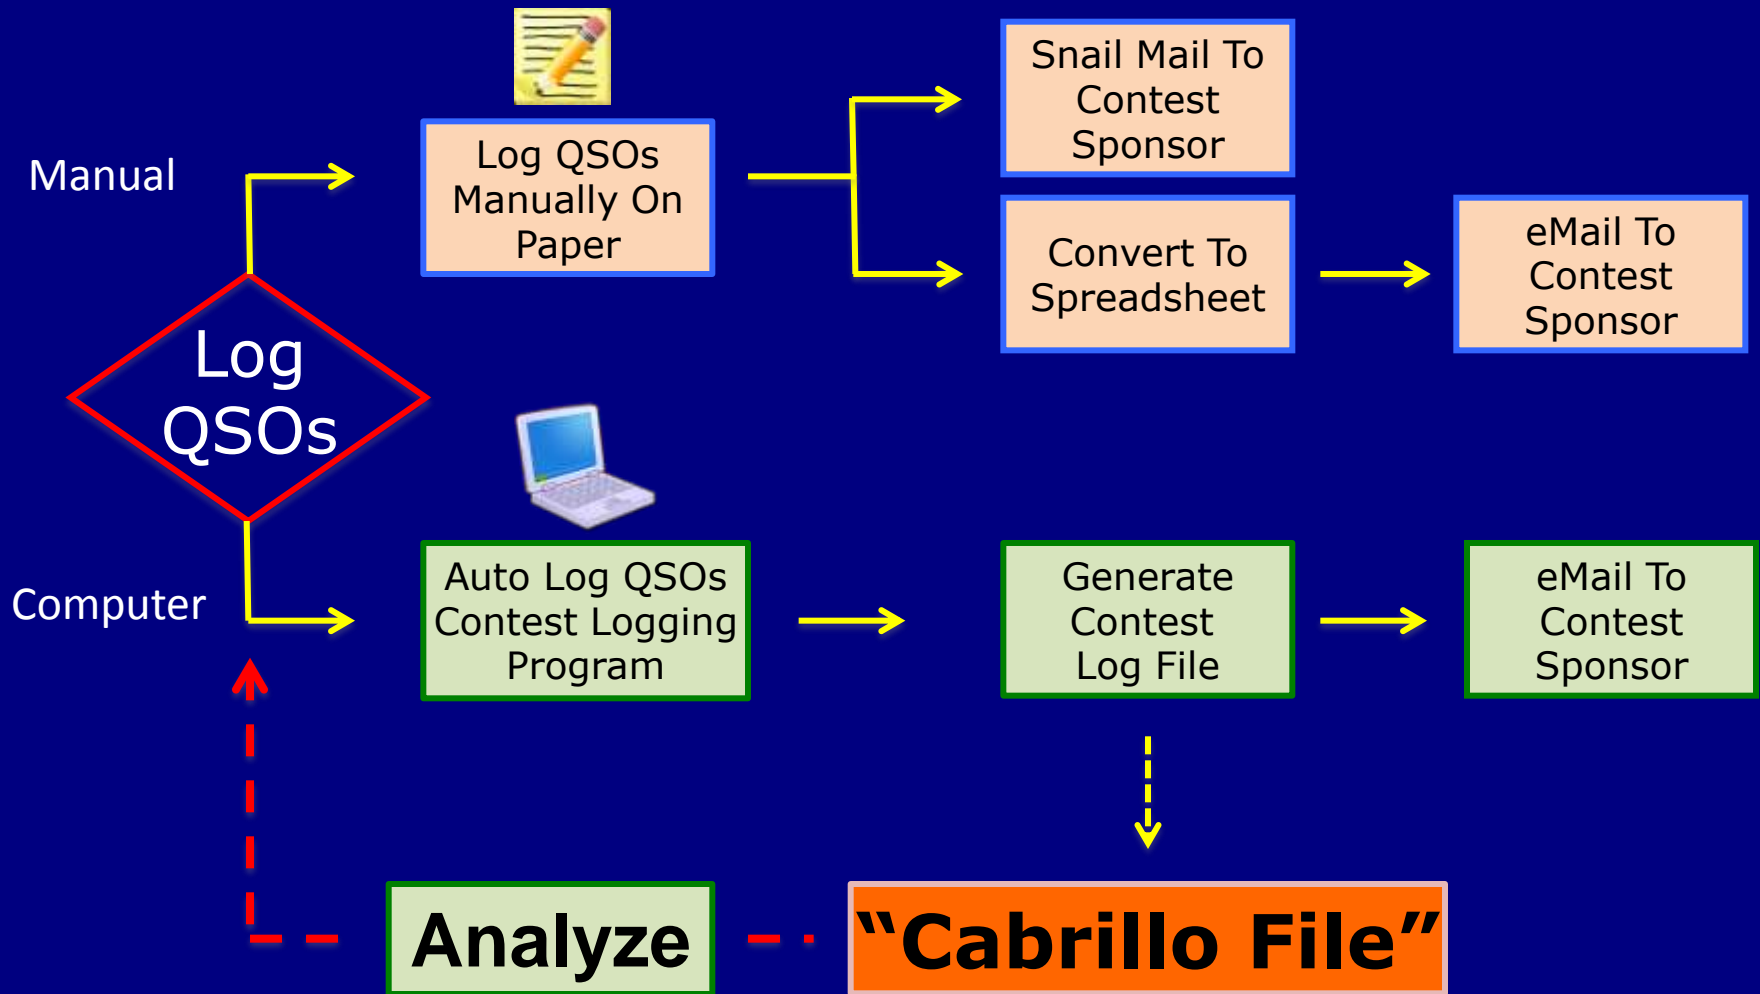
Manual

Log QSOs Manually On Paper

Snail Mail To Contest Sponsor

Convert To Spreadsheet

eMail To Contest Sponsor

Log QSOs

Computer

Auto Log QSOs Contest Logging Program

Generate Contest Log File

eMail To Contest Sponsor

Analyze

“Cabrillo File”